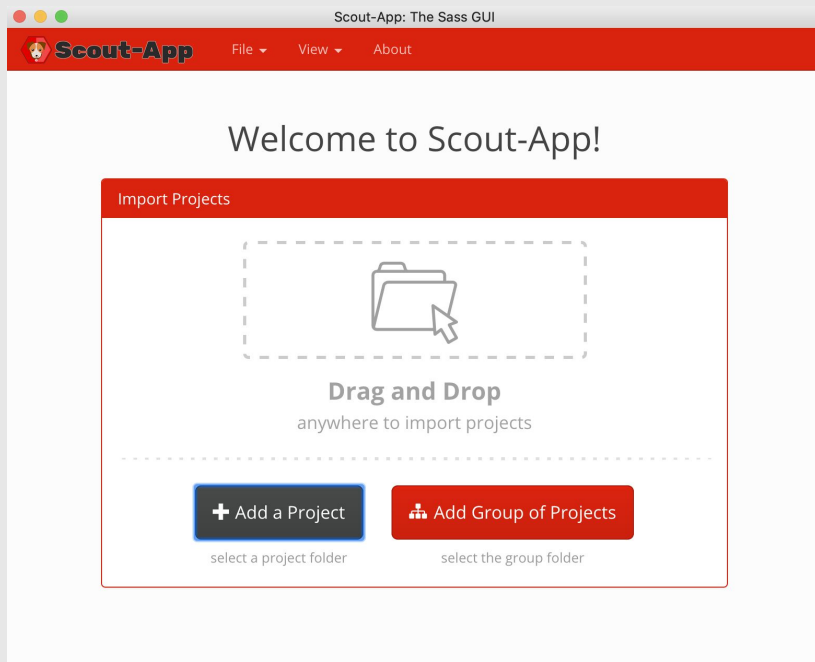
Scout-App: The Sass GUI

Scout-App File View About

Welcome to Scout-App!

Import Projects

Drag and Drop
anywhere to import projects

Add a Project
select a project folder

Add Group of Projects
select the group folder